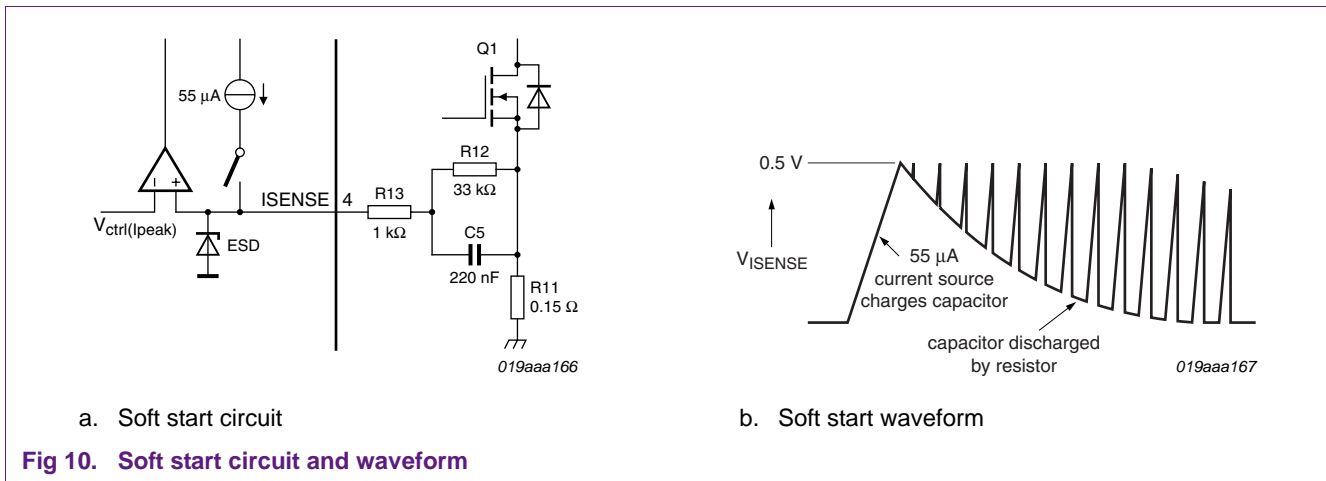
Q1

55 μA

R12

33 kΩ

ISENSE 4

R13

1 kΩ

C5

220 nF

R11

0.15 Ω

$V_{ctrl(Ipeak)}$

ESD

019aaa166

0.5 V

$V_{ISENSE}$

55 μA current source charges capacitor

capacitor discharged by resistor

019aaa167

a. Soft start circuit

b. Soft start waveform

Fig 10. Soft start circuit and waveform